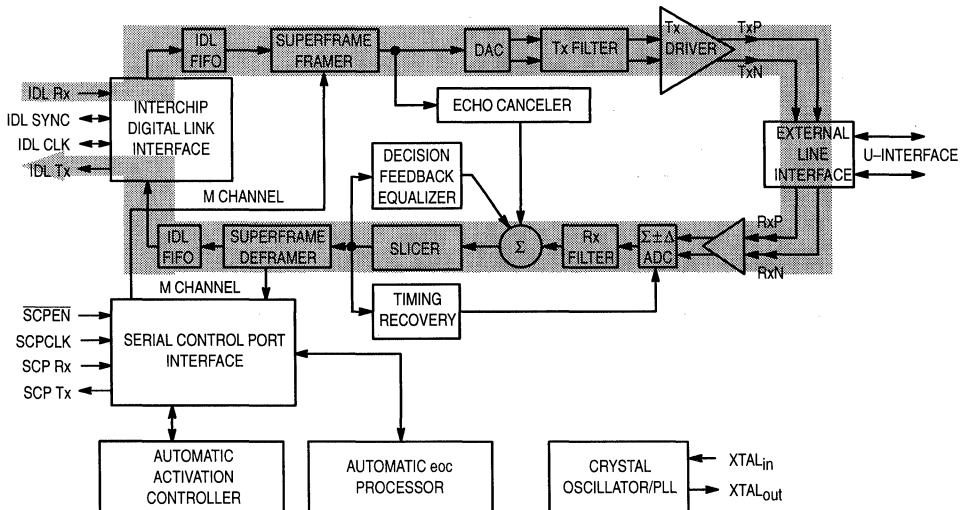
IDL Rx
IDL SYNC
IDL CLK
IDL Tx

INTERCHIP DIGITAL LINK INTERFACE

IDL FIFO

SUPERFRAME FRAMER

DAC

Tx FILTER

Tx DRIVER

TxP
TxN

ECHO CANCELER

EXTERNAL LINE INTERFACE

U–INTERFACE

DECISION FEEDBACK EQUALIZER

M CHANNEL

IDL FIFO

SUPERFRAME DEFRAMER

SLICER

$\Sigma$

Rx FILTER

$\Sigma \pm \Delta$ ADC

RxP
RxN

M CHANNEL

TIMING RECOVERY

$\overline{SCPEN}$
SCPCLK
SCP Rx
SCP Tx

SERIAL CONTROL PORT INTERFACE

AUTOMATIC ACTIVATION CONTROLLER

AUTOMATIC eoc PROCESSOR

CRYSTAL OSCILLATOR/PLL

$XTAL_{in}$
$XTAL_{out}$